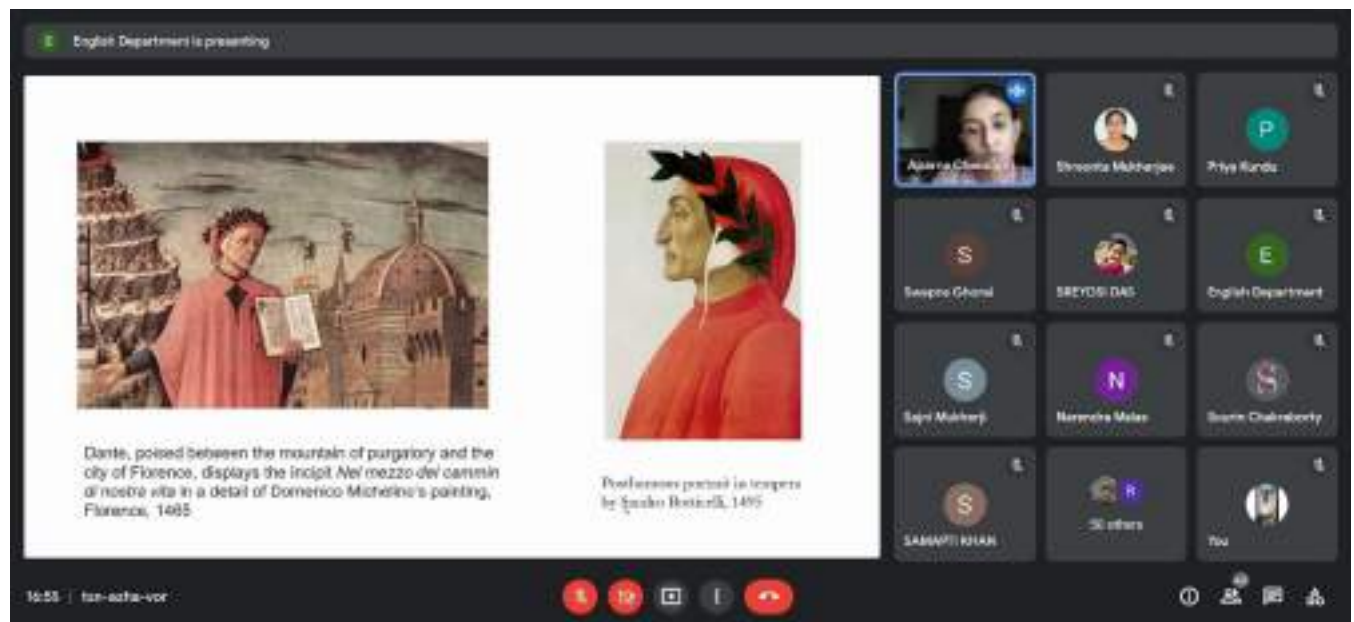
English Department is presenting

Dante, poised between the mountain of purgatory and the city of Florence, displays the incipit *Nel mezzo del cammin di nostra vita* in a detail of Domenico Michelino's painting, Florence, 1465

Posthumous portrait in tempera by Sandro Botticelli, 1495

Aparna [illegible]
Shreosita Mukherjee
Priya Kundu
S
Swapna Ghosal
SREYOSI DAS
E
English Department
S
Sajni Mukherji
N
Narendra Malas
Sourin Chakraborty
S
SAMAPTI KHAN
R
58 others
You

16:55 | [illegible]